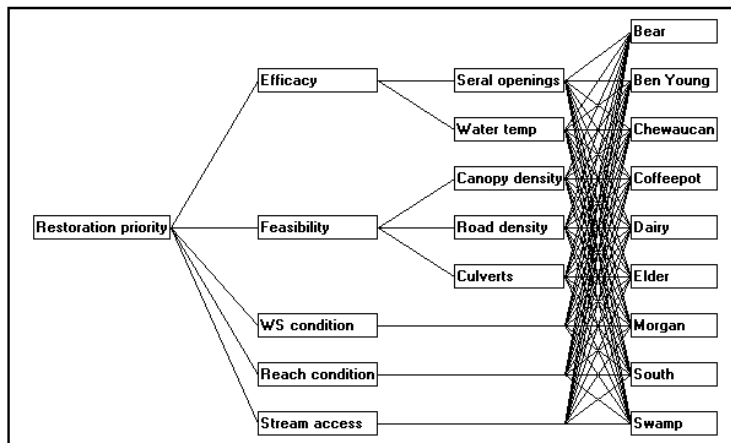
Restoration priority

Efficacy

Feasibility

WS condition

Reach condition

Stream access

Seral openings

Water temp

Canopy density

Road density

Culverts

Bear

Ben Young

Chewaucan

Coffeepot

Dairy

Elder

Morgan

South

Swamp